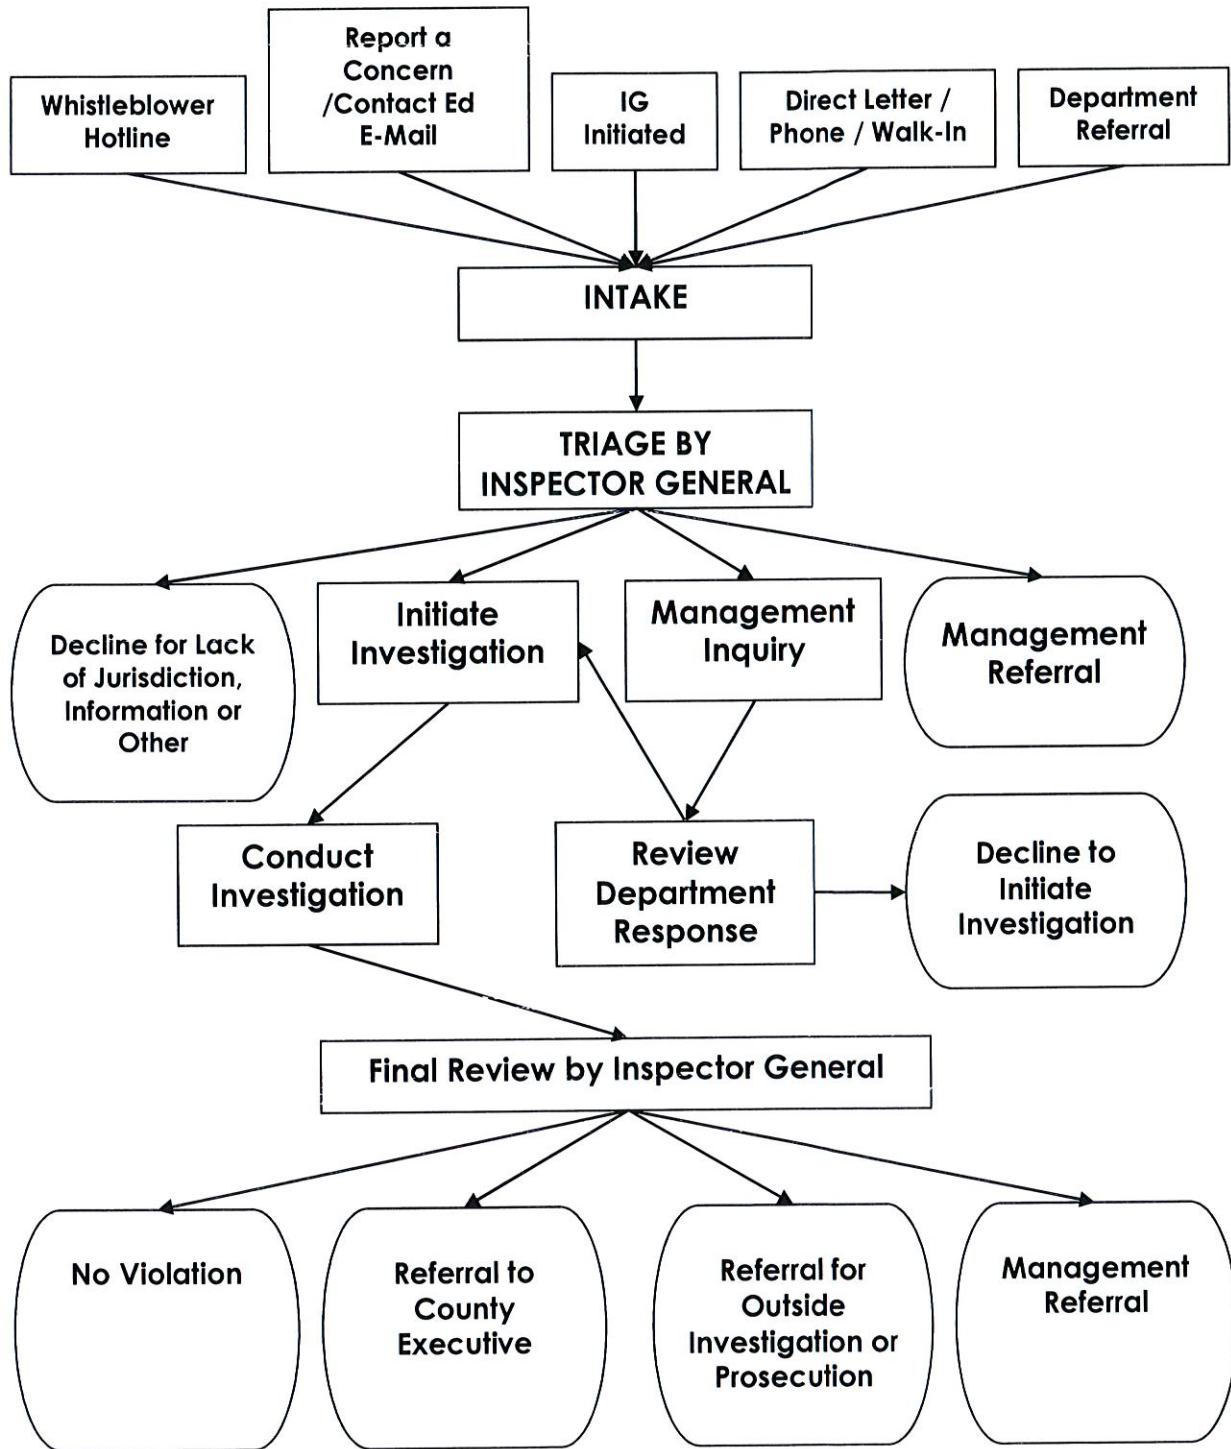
Whistleblower Hotline

Report a Concern /Contact Ed E-Mail

IG Initiated

Direct Letter / Phone / Walk-In

Department Referral

INTAKE

TRIAGE BY INSPECTOR GENERAL

Decline for Lack of Jurisdiction, Information or Other

Initiate Investigation

Management Inquiry

Management Referral

Conduct Investigation

Review Department Response

Decline to Initiate Investigation

Final Review by Inspector General

No Violation

Referral to County Executive

Referral for Outside Investigation or Prosecution

Management Referral